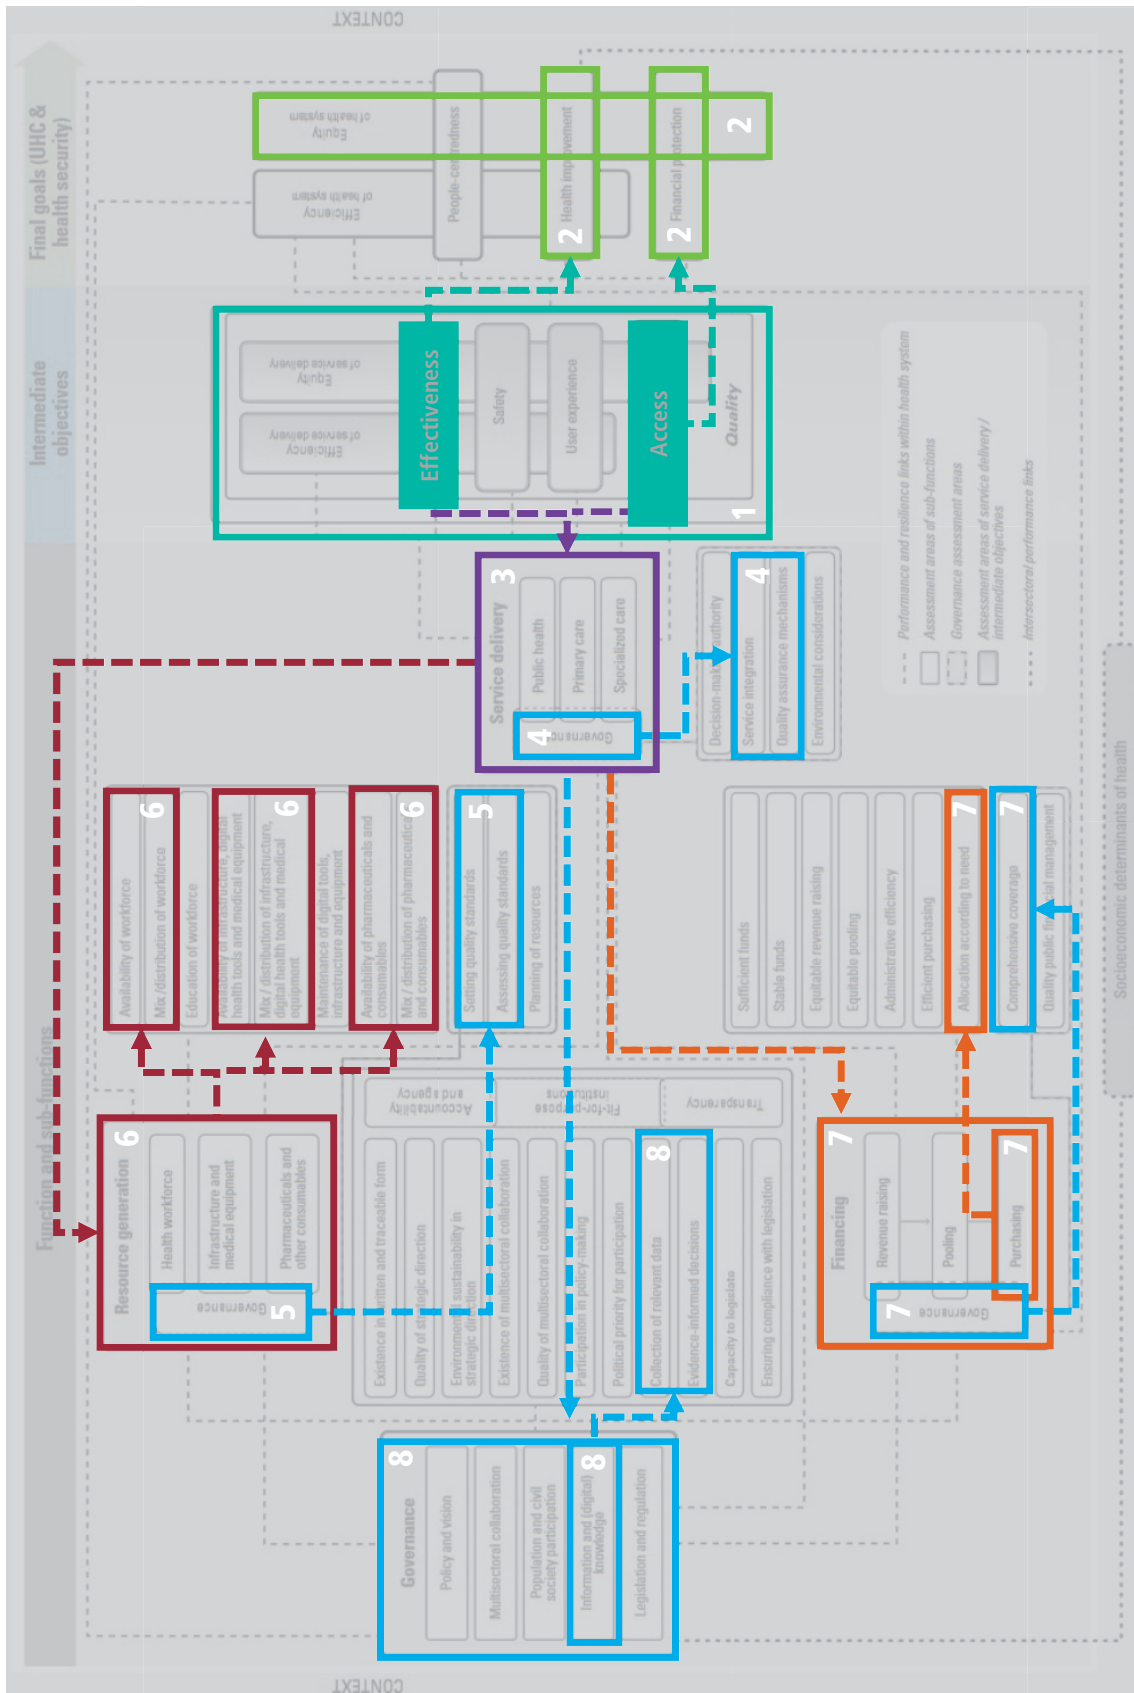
CONTEXT

Final goals (UHC & health security)

Equity of health system

Efficiency of health system

People-centredness

2 Health improvement

2 Financial protection

2

Intermediate objectives

Equity of service delivery

Efficiency of service delivery

Effectiveness

Safety

User experience

Access

Quality

1

3 Service delivery

Public health

Primary care

Specialized care

4 Governance

Decision-making authority

4 Service integration

Quality assurance mechanisms

Environmental considerations

Performance and resilience links within health system

Assessment areas of sub-functions

Governance assessment areas

Assessment areas of service delivery / intermediate objectives

Intersectoral performance links

Function and sub-functions

6 Availability of workforce

Mix / distribution of workforce

Education of workforce

Availability of infrastructure, digital health tools and medical equipment

6 Mix / distribution of infrastructure, digital health tools and medical equipment

Maintenance of digital tools, infrastructure and equipment

Availability of pharmaceuticals and consumables

6 Mix / distribution of pharmaceuticals and consumables

5 Setting quality standards

Assessing quality standards

Planning of resources

Sufficient funds

Stable funds

Equitable revenue raising

Equitable pooling

Administrative efficiency

Efficient purchasing

7 Allocation according to need

7 Comprehensive coverage

Quality public financial management

Socioeconomic determinants of health

6 Resource generation

Health workforce

Infrastructure and medical equipment

Pharmaceuticals and other consumables

5 Governance

Accountability and agency

Fit-for-purpose institutions

Transparency

Existence in written and traceable form

Quality of strategic direction

Environmental sustainability in strategic direction

Existence of multisectoral collaboration

Quality of multisectoral collaboration

Participation in policy-making

Political priority for participation

8 Collection of relevant data

Evidence-informed decisions

Capacity to legislate

Ensuring compliance with legislation

7 Financing

Revenue raising

Pooling

7 Purchasing

7 Governance

8 Governance

Policy and vision

Multisectoral collaboration

Population and civil society participation

8 Information and (digital) knowledge

Legislation and regulation

CONTEXT